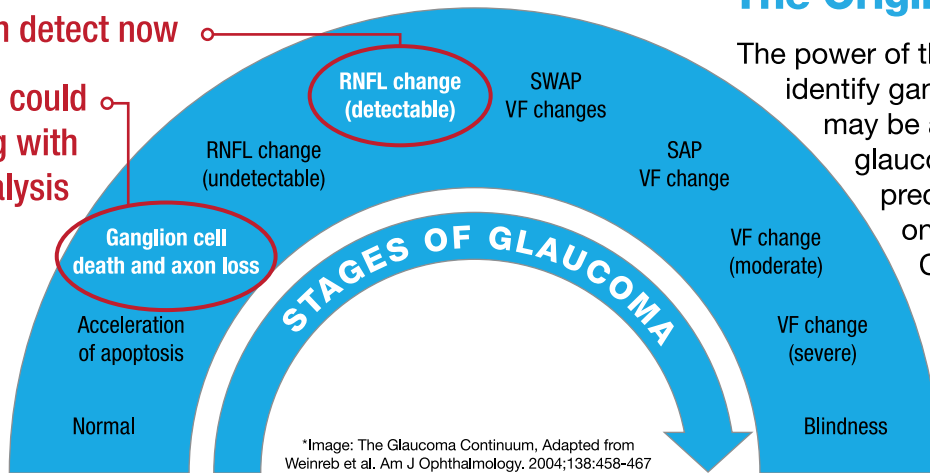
n detect now

could
g with
alysis

The Origi

The power of t
identify gan
may be a
glauc
pre
o
C

RNFL change (detectable)

SWAP VF changes

RNFL change (undetectable)

SAP VF change

Ganglion cell death and axon loss

STAGES OF GLAUCOMA

VF change (moderate)

Acceleration of apoptosis

VF change (severe)

Normal

Blindness

*Image: The Glaucoma Continuum, Adapted from Weinreb et al. Am J Ophthalmology. 2004;138:458-467